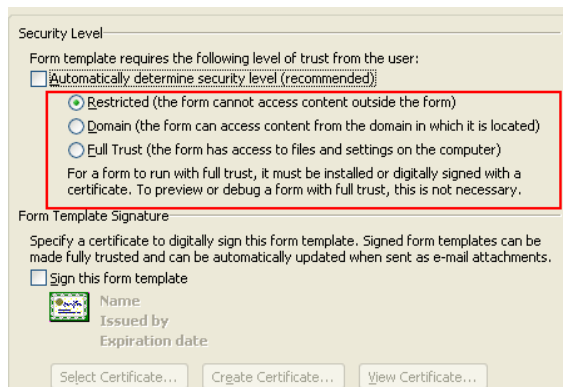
Security Level

Form template requires the following level of trust from the user:

Automatically determine security level (recommended)

Restricted (the form cannot access content outside the form)

Domain (the form can access content from the domain in which it is located)

Full Trust (the form has access to files and settings on the computer)

For a form to run with full trust, it must be installed or digitally signed with a certificate. To preview or debug a form with full trust, this is not necessary.

Form Template Signature

Specify a certificate to digitally sign this form template. Signed form templates can be made fully trusted and can be automatically updated when sent as e-mail attachments.

Sign this form template

Name
Issued by
Expiration date

Select Certificate... Create Certificate... View Certificate...